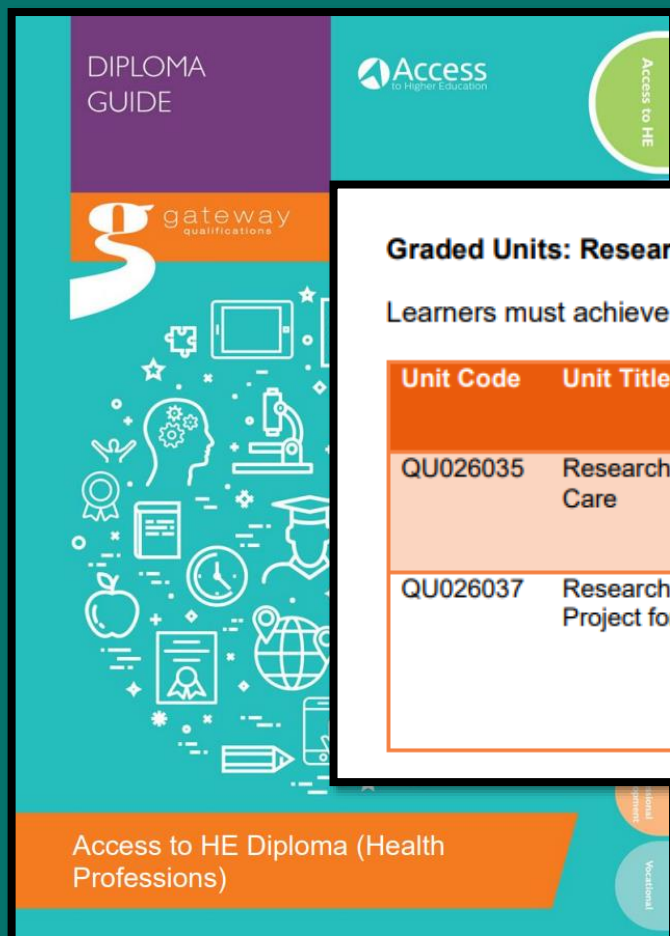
DIPLOMA GUIDE

Access to Higher Education

Access to HE

gateway qualifications

Graded Units: Resear

Learners must achieve

| Unit Code | Unit Title |
|---|---|
| QU026035 | Research Care |
| QU026037 | Research Project fo |

Access to HE Diploma (Health Professions)

Vocational